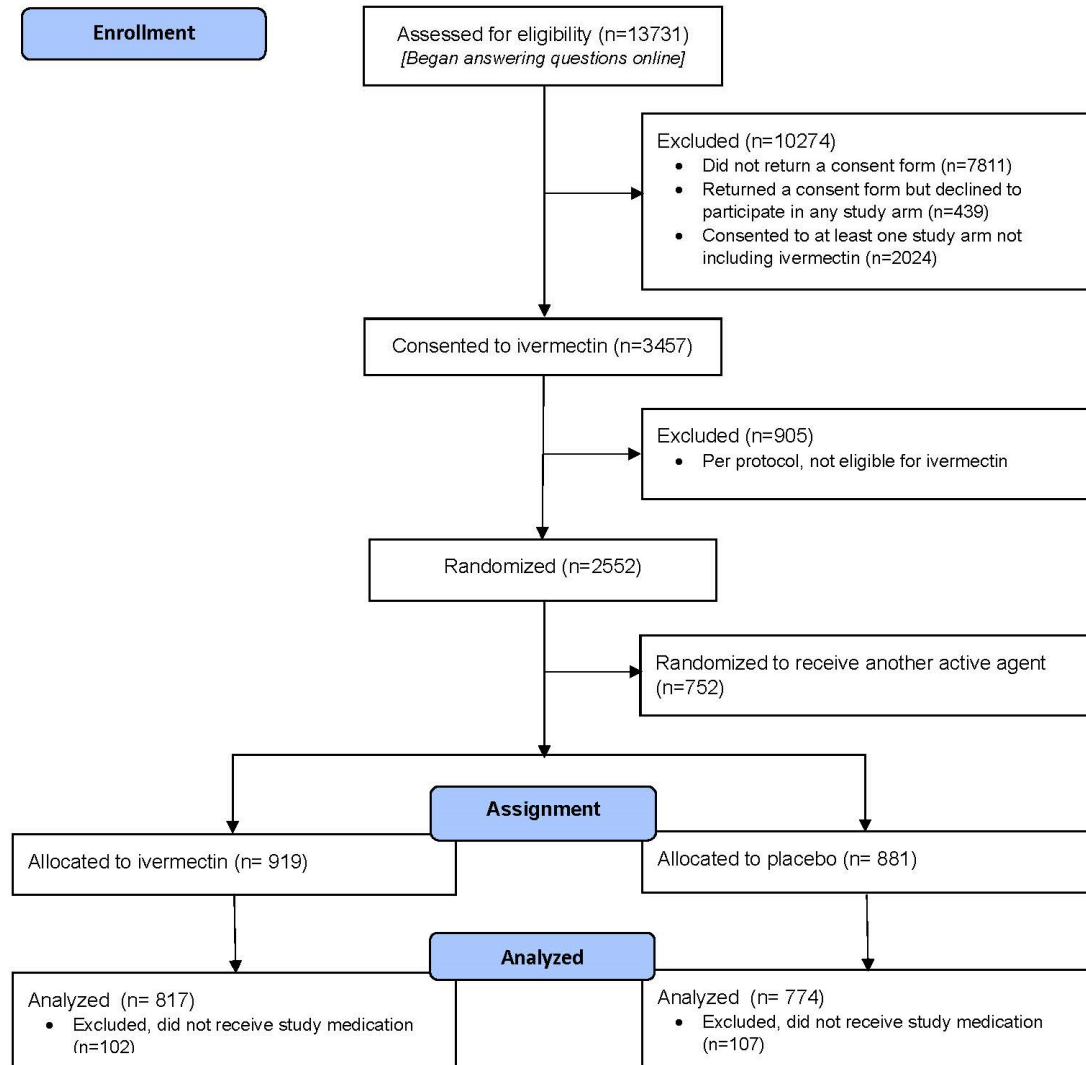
Enrollment

Assessed for eligibility (n=13731)
[Began answering questions online]

Excluded (n=10274)
- Did not return a consent form (n=7811)
- Returned a consent form but declined to participate in any study arm (n=439)
- Consented to at least one study arm not including ivermectin (n=2024)

Consented to ivermectin (n=3457)

Excluded (n=905)
- Per protocol, not eligible for ivermectin

Randomized (n=2552)

Randomized to receive another active agent (n=752)

Assignment

Allocated to ivermectin (n= 919)

Allocated to placebo (n= 881)

Analyzed

Analyzed (n= 817)
- Excluded, did not receive study medication (n=102)

Analyzed (n= 774)
- Excluded, did not receive study medication (n=107)